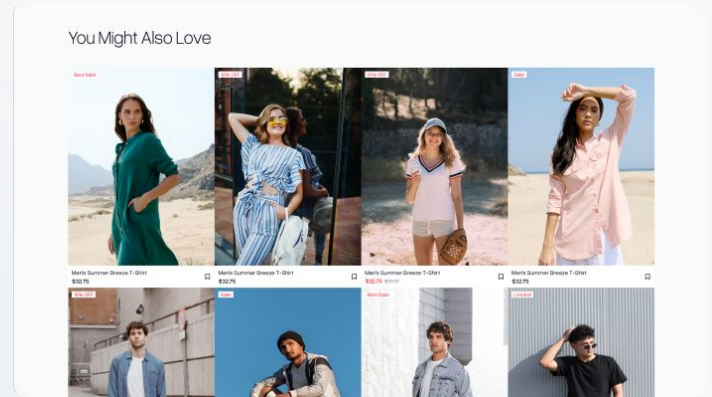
You Might Also Love

Best Sale

Men's Summer Breeze T-Shirt
$32.75

20% OFF

Men's Summer Breeze T-Shirt
$32.75

10% OFF

Men's Summer Breeze T-Shirt
$32.75 $37.97

Sale

Men's Summer Breeze T-Shirt
$32.75

10% OFF

Sale

Best Sale

Limited